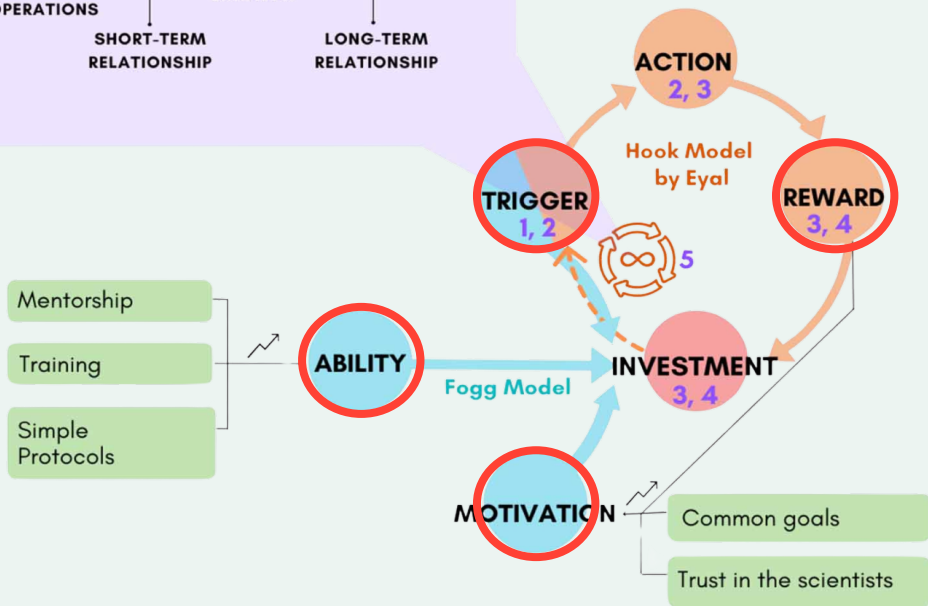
OPERATIONS

SHORT-TERM RELATIONSHIP

LONG-TERM RELATIONSHIP

ACTION
2, 3

Hook Model by Eyal

TRIGGER
1, 2

REWARD
3, 4

5

Mentorship

Training

Simple Protocols

ABILITY

Fogg Model

INVESTMENT
3, 4

MOTIVATION

Common goals

Trust in the scientists